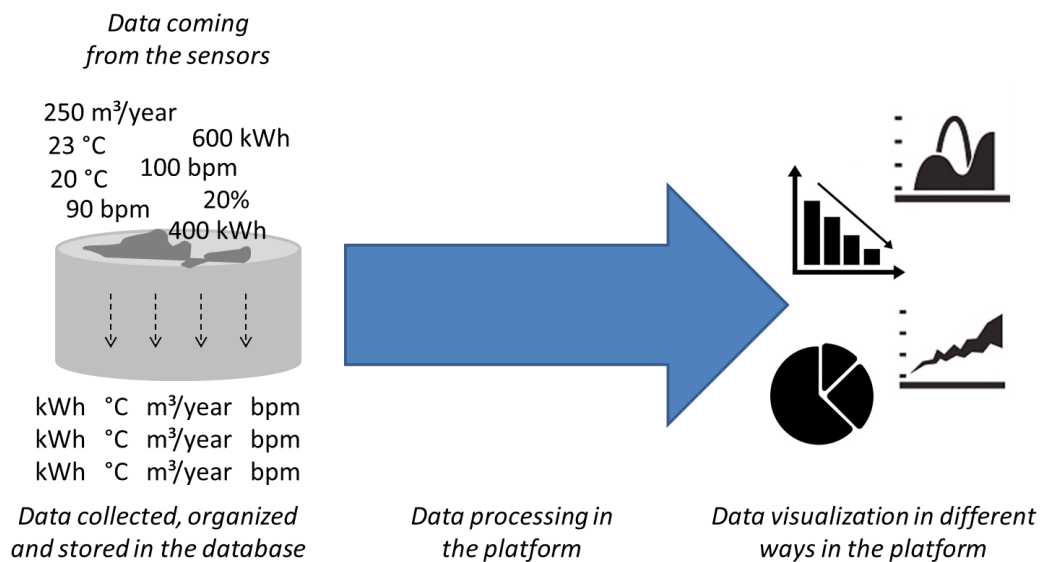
Data coming from the sensors

250 m³/year
23 °C
600 kWh
100 bpm
20 °C
20%
90 bpm
400 kWh

| kWh | °C | m³/year | bpm |
|---|---|---|---|
| kWh | °C | m³/year | bpm |
| kWh | °C | m³/year | bpm |

Data collected, organized and stored in the database

Data processing in the platform

Data visualization in different ways in the platform